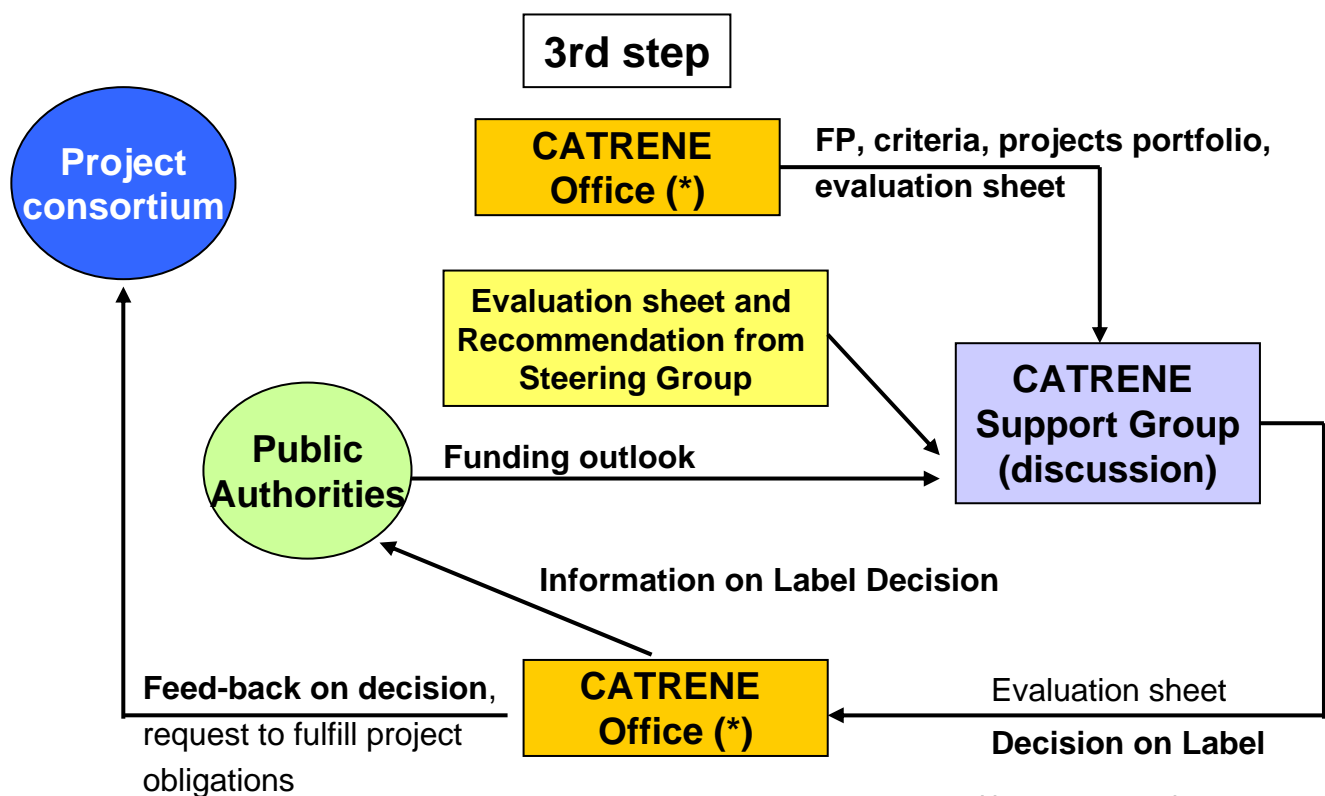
3rd step

Project consortium

CATRENE Office (*)

FP, criteria, projects portfolio, evaluation sheet

Evaluation sheet and Recommendation from Steering Group

CATRENE Support Group (discussion)

Public Authorities

Funding outlook

Information on Label Decision

Feed-back on decision, request to fulfill project obligations

CATRENE Office (*)

Evaluation sheet

Decision on Label